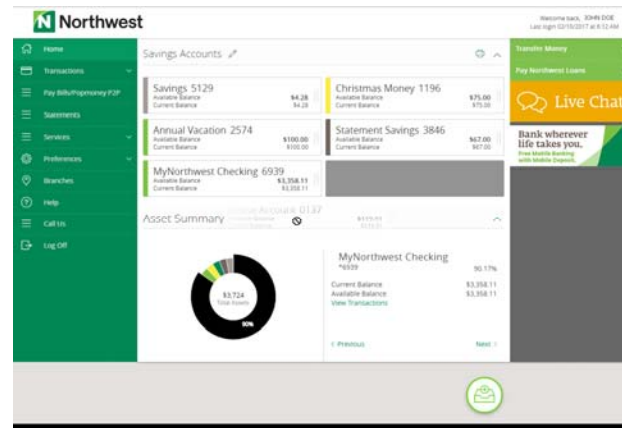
N Northwest

Welcome back, JOHN DOE
Last login 02/15/2017 at 8:12 AM

Home
Transactions
Pay Bills/Popmoney P2P
Statements
Services
Preferences
Branches
Help
Call Us
Log Off

Savings Accounts

Savings 5129
Available Balance $4.28
Current Balance $4.28

Christmas Money 1196
Available Balance $75.00
Current Balance $75.00

Annual Vacation 2574
Available Balance $100.00
Current Balance $100.00

Statement Savings 3846
Available Balance $67.00
Current Balance $67.00

MyNorthwest Checking 6939
Available Balance $3,358.11
Current Balance $3,358.11

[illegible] Account 0137
Available Balance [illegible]
Current Balance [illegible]

Asset Summary

$3,724
Total Assets

90%

MyNorthwest Checking
*6939
90.17%

Current Balance $3,358.11
Available Balance $3,358.11
View Transactions

‹ Previous
Next ›

Transfer Money
Pay Northwest Loans

Live Chat

Bank wherever life takes you.
Free Mobile Banking with Mobile Deposit.